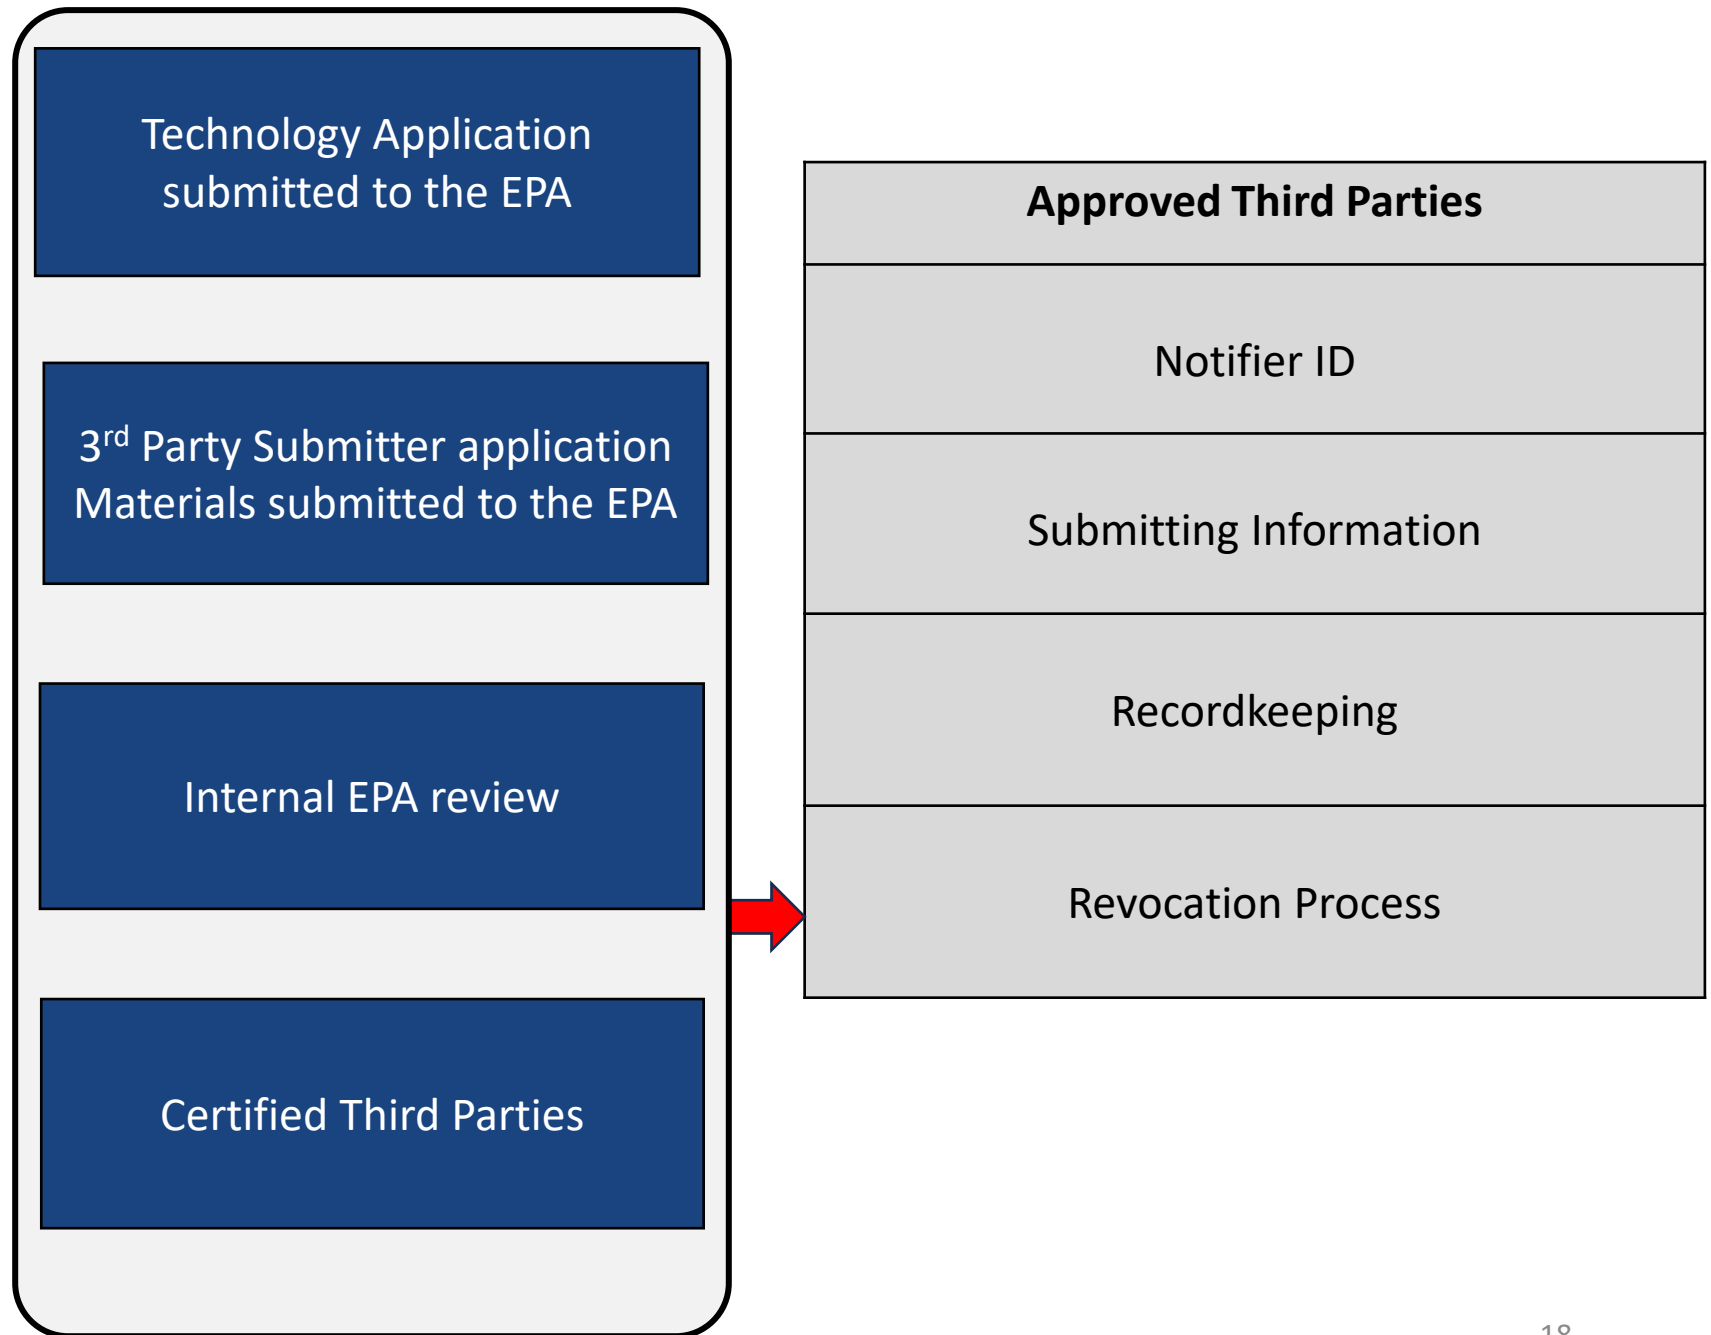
Technology Application submitted to the EPA

3$^{rd}$ Party Submitter application Materials submitted to the EPA

Internal EPA review

Certified Third Parties

| Approved Third Parties |
|---|
| Notifier ID |
| Submitting Information |
| Recordkeeping |
| Revocation Process |

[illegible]